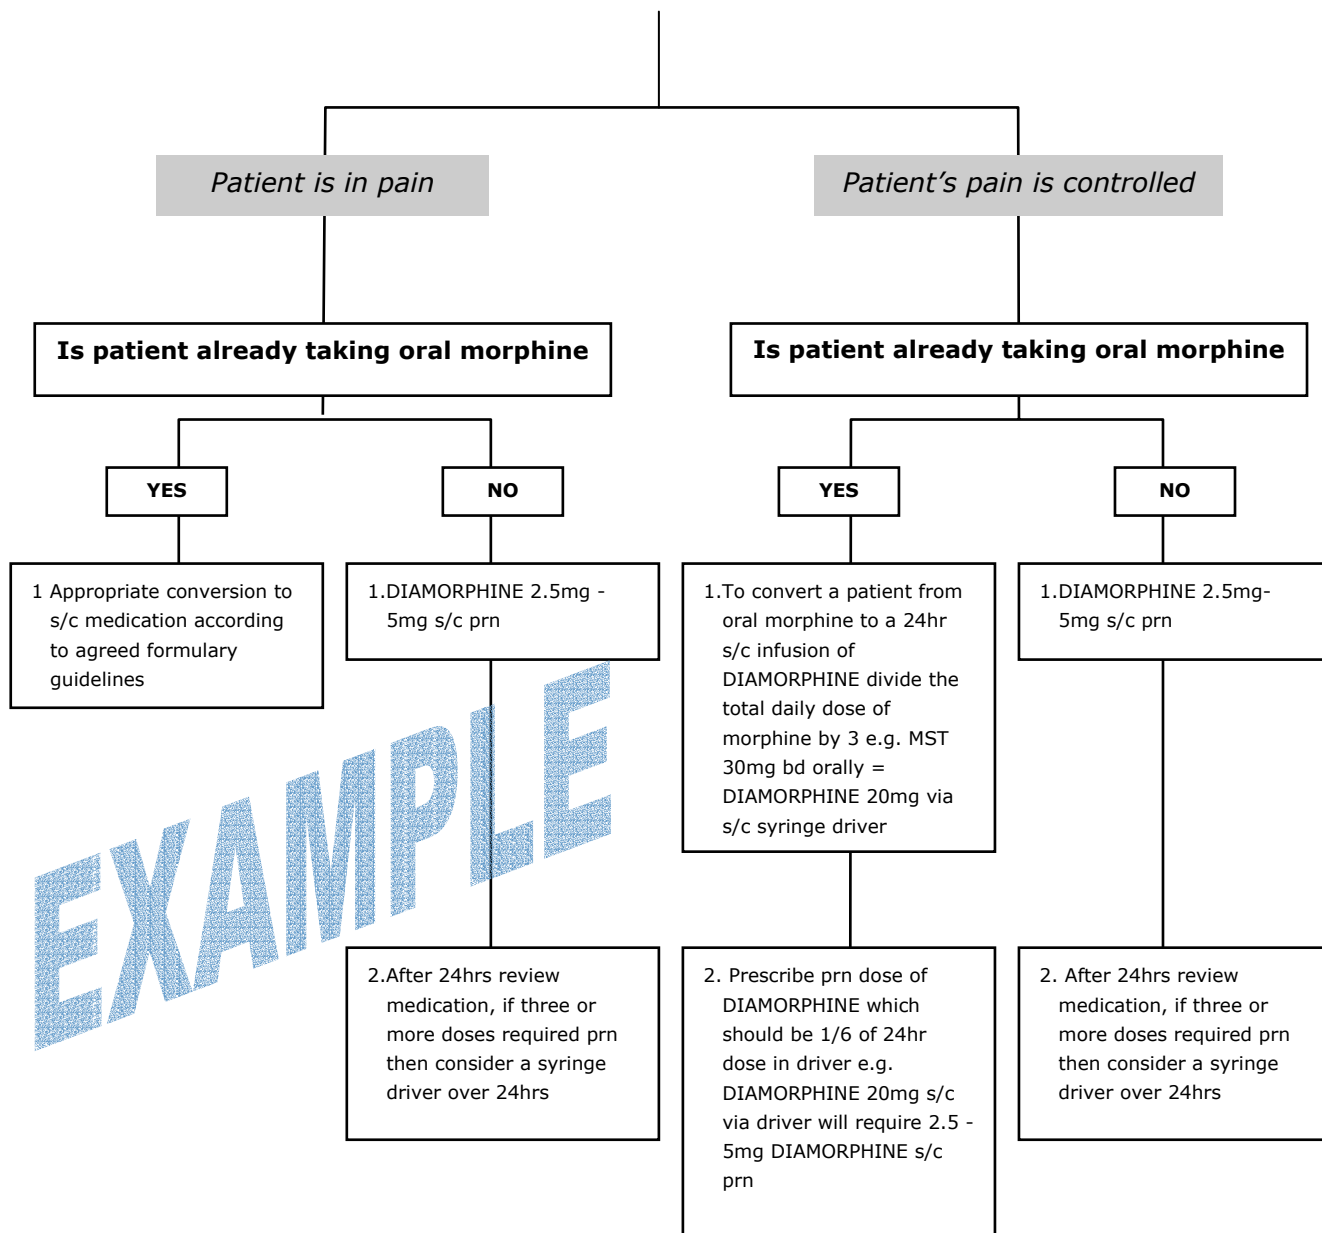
Patient is in pain

Patient’s pain is controlled

Is patient already taking oral morphine

Is patient already taking oral morphine

YES

NO

YES

NO

1 Appropriate conversion to s/c medication according to agreed formulary guidelines

1.DIAMORPHINE 2.5mg - 5mg s/c prn

1.To convert a patient from oral morphine to a 24hr s/c infusion of DIAMORPHINE divide the total daily dose of morphine by 3 e.g. MST 30mg bd orally = DIAMORPHINE 20mg via s/c syringe driver

1.DIAMORPHINE 2.5mg- 5mg s/c prn

EXAMPLE

2.After 24hrs review medication, if three or more doses required prn then consider a syringe driver over 24hrs

2. Prescribe prn dose of DIAMORPHINE which should be 1/6 of 24hr dose in driver e.g. DIAMORPHINE 20mg s/c via driver will require 2.5 - 5mg DIAMORPHINE s/c prn

2. After 24hrs review medication, if three or more doses required prn then consider a syringe driver over 24hrs